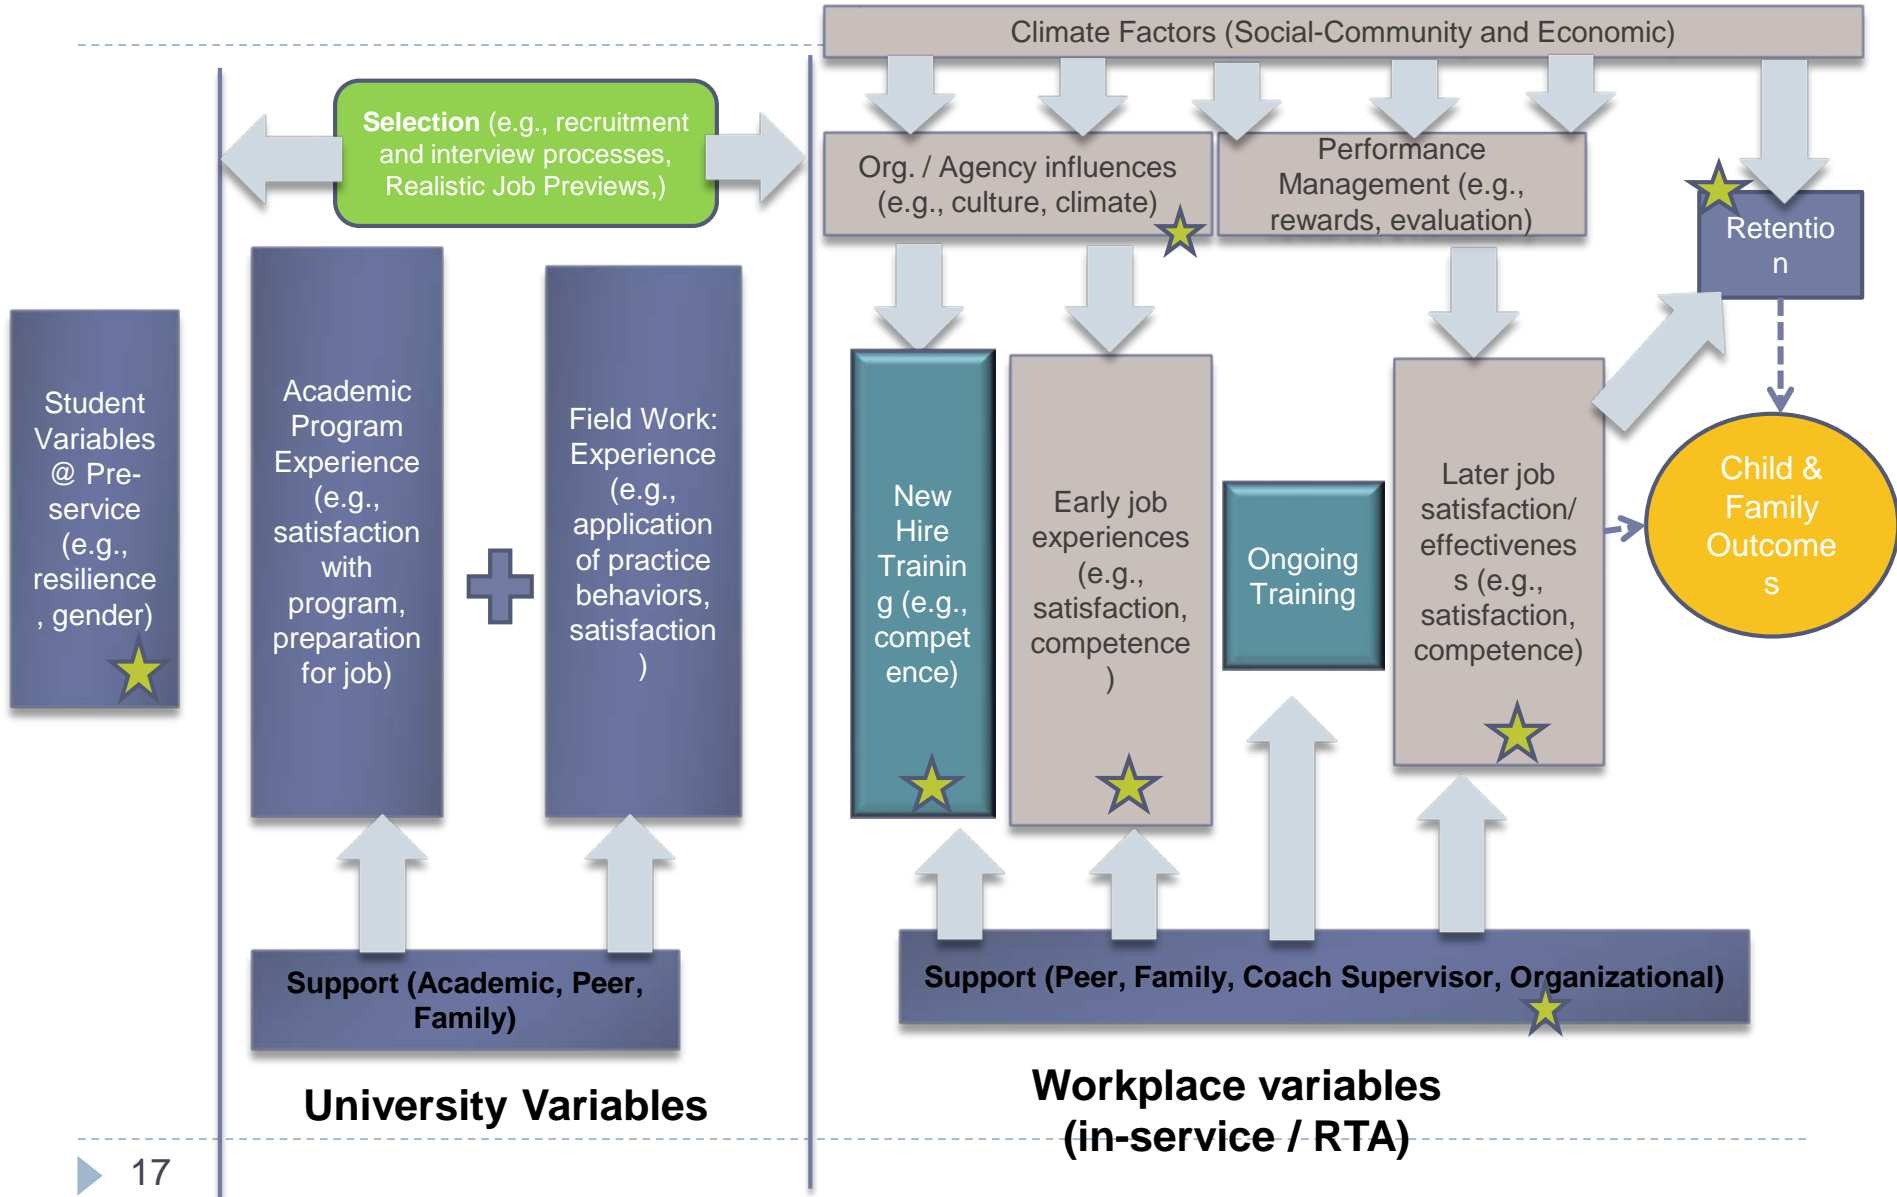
Climate Factors (Social-Community and Economic)

Selection (e.g., recruitment and interview processes, Realistic Job Previews,)

Org. / Agency influences (e.g., culture, climate)

Performance Management (e.g., rewards, evaluation)

Retention

Student Variables @ Pre-service (e.g., resilience, gender)

Academic Program Experience (e.g., satisfaction with program, preparation for job)

Field Work: Experience (e.g., application of practice behaviors, satisfaction)

New Hire Training (e.g., competence)

Early job experiences (e.g., satisfaction, competence)

Ongoing Training

Later job satisfaction/ effectiveness (e.g., satisfaction, competence)

Child & Family Outcomes

Support (Academic, Peer, Family)

Support (Peer, Family, Coach Supervisor, Organizational)

University Variables

Workplace variables (in-service / RTA)

17